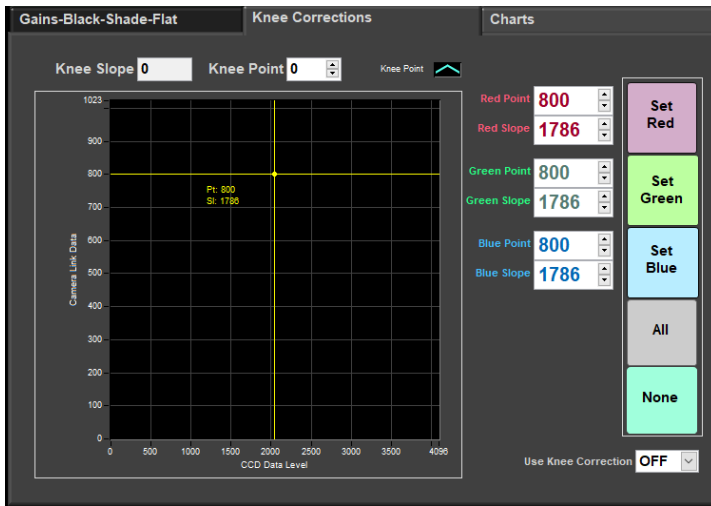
Gains-Black-Shade-Flat | Knee Corrections | Charts

Knee Slope 0
Knee Point 0
Knee Point

1023
900
800
700
600
500
400
300
200
100
0
Camera Link Data

Pt: 800
Sl: 1786

0 500 1000 1500 2000 2500 3000 3500 4096
CCD Data Level

Red Point 800
Red Slope 1786
Green Point 800
Green Slope 1786
Blue Point 800
Blue Slope 1786

Set Red
Set Green
Set Blue
All
None

Use Knee Correction OFF